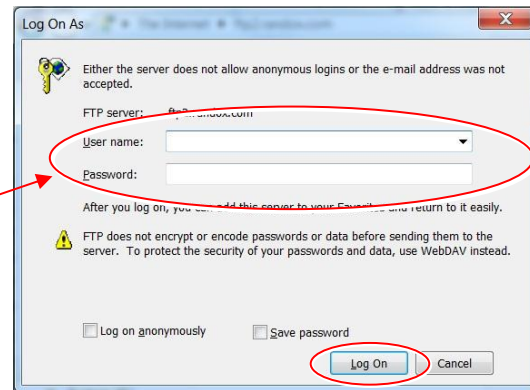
Log On As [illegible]

Either the server does not allow anonymous logins or the e-mail address was not accepted.

FTP server: ft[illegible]ndox.com

User name:

Password:

After you log on, you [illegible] add this server to your Favorit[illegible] and return to it easily.

FTP does not encrypt or encode passwords or data before sending them to the server. To protect the security of your passwords and data, use WebDAV instead.

Log on anonymously

Save password

Log On

Cancel